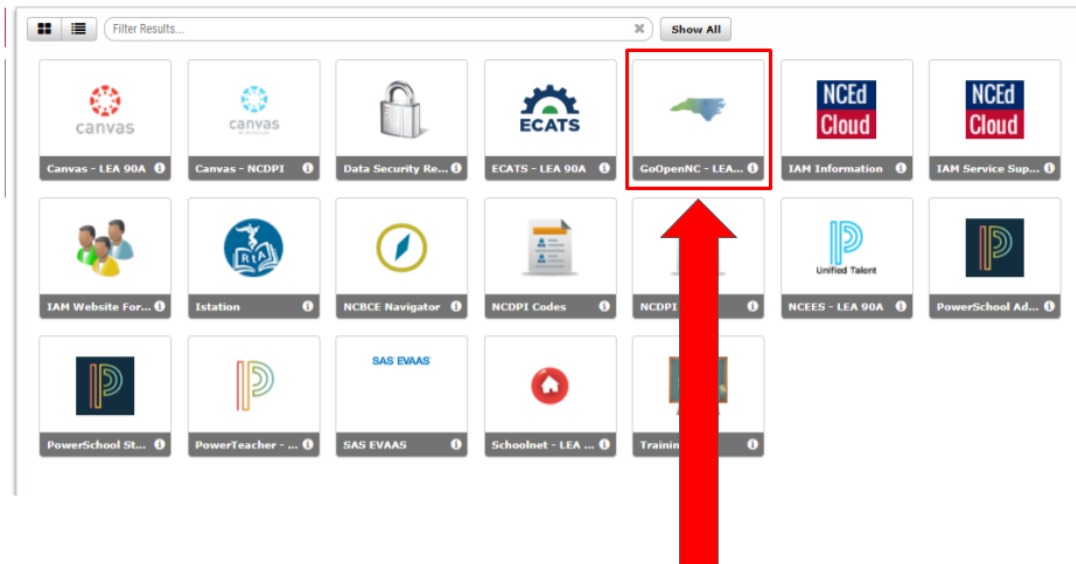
Filter Results...

Show All

canvas
Canvas - LEA 90A

canvas
Canvas - NCDPI

Data Security Re...

ECATS
ECATS - LEA 90A

GoOpenNC - LEA...

NCEd Cloud
IAM Information

NCEd Cloud
IAM Service Sup...

IAM Website For...

RtA
Istation

NCBCE Navigator

NCDPI Codes

NCDPI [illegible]

Unified Talent
NCEES - LEA 90A

PowerSchool Ad...

PowerSchool St...

PowerTeacher - ...

SAS EVAAS
SAS EVAAS

Schoolnet - LEA ...

Trainin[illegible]